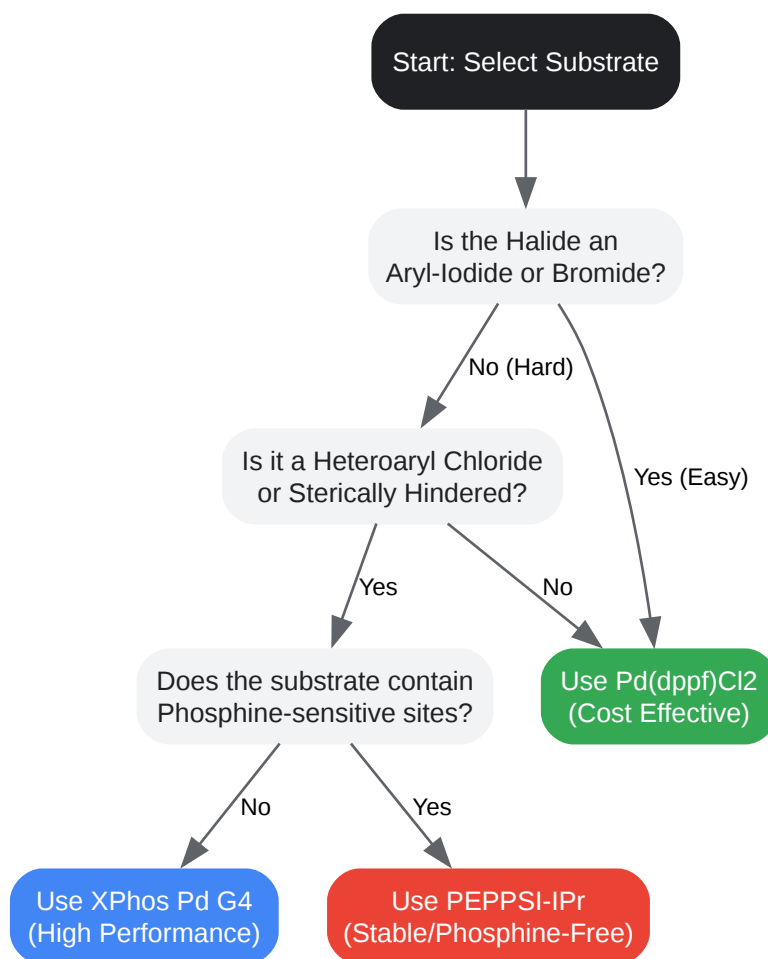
Start: Select Substrate

Is the Halide an Aryl-Iodide or Bromide?

No (Hard)

Yes (Easy)

Is it a Heteroaryl Chloride or Sterically Hindered?

Yes

No

Does the substrate contain Phosphine-sensitive sites?

Use Pd(dppf)Cl2 (Cost Effective)

No

Yes

Use XPhos Pd G4 (High Performance)

Use PEPPSI-IPr (Stable/Phosphine-Free)